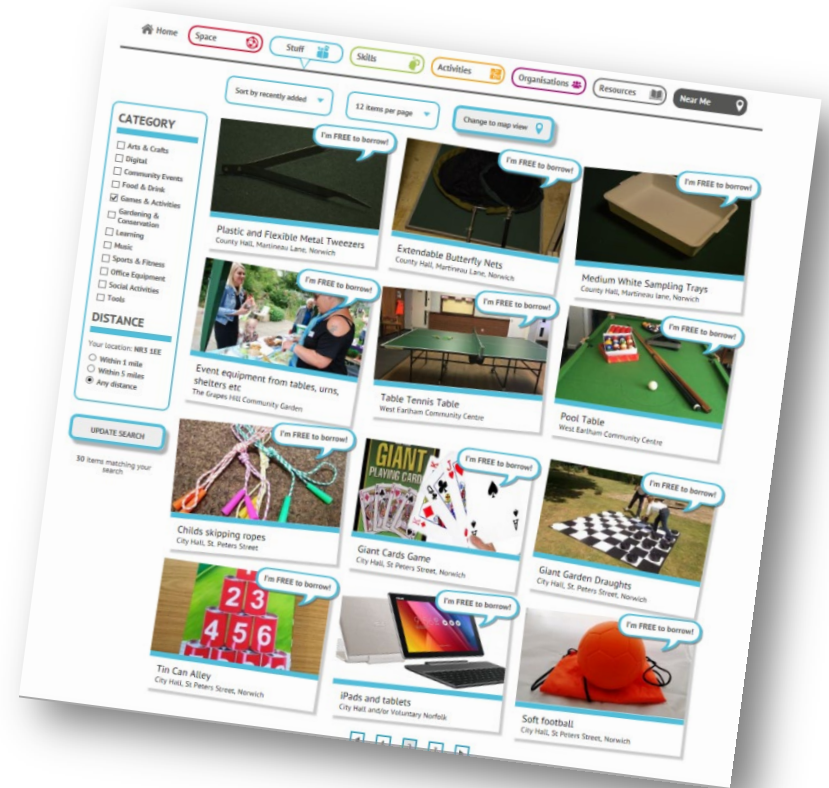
Home Space Stuff Skills Activities Organisations Resources Near Me

Sort by recently added
12 items per page
Change to map view

CATEGORY
Arts & Crafts
Digital
Community Events
Food & Drink
Games & Activities
Gardening & Conservation
Learning
Music
Sports & Fitness
Office Equipment
Social Activities
Tools

DISTANCE
Your location: NR3 1EE
Within 1 mile
Within 5 miles
Any distance

UPDATE SEARCH

30 items matching your search

I'm FREE to borrow!
Plastic and Flexible Metal Tweezers
County Hall, Martineau Lane, Norwich

I'm FREE to borrow!
Extendable Butterfly Nets
County Hall, Martineau Lane, Norwich

I'm FREE to borrow!
Medium White Sampling Trays
County Hall, Martineau Lane, Norwich

I'm FREE to borrow!
Event equipment from tables, urns, shelters etc
The Grapes Hill Community Garden

I'm FREE to borrow!
Table Tennis Table
West Earlham Community Centre

I'm FREE to borrow!
Pool Table
West Earlham Community Centre

I'm FREE to borrow!
Childs skipping ropes
City Hall, St. Peters Street

GIANT PLAYING CARDS
I'm FREE to borrow!
Giant Cards Game
City Hall, St Peters Street, Norwich

I'm FREE to borrow!
Giant Garden Draughts
City Hall, St. Peters Street, Norwich

2 3
4 5 6
I'm FREE to borrow!
Tin Can Alley
City Hall, St Peters Street, Norwich

I'm FREE to borrow!
iPads and tablets
City Hall and/or Voluntary Norfolk

I'm FREE to borrow!
Soft football
City Hall, St Peters Street, Norwich